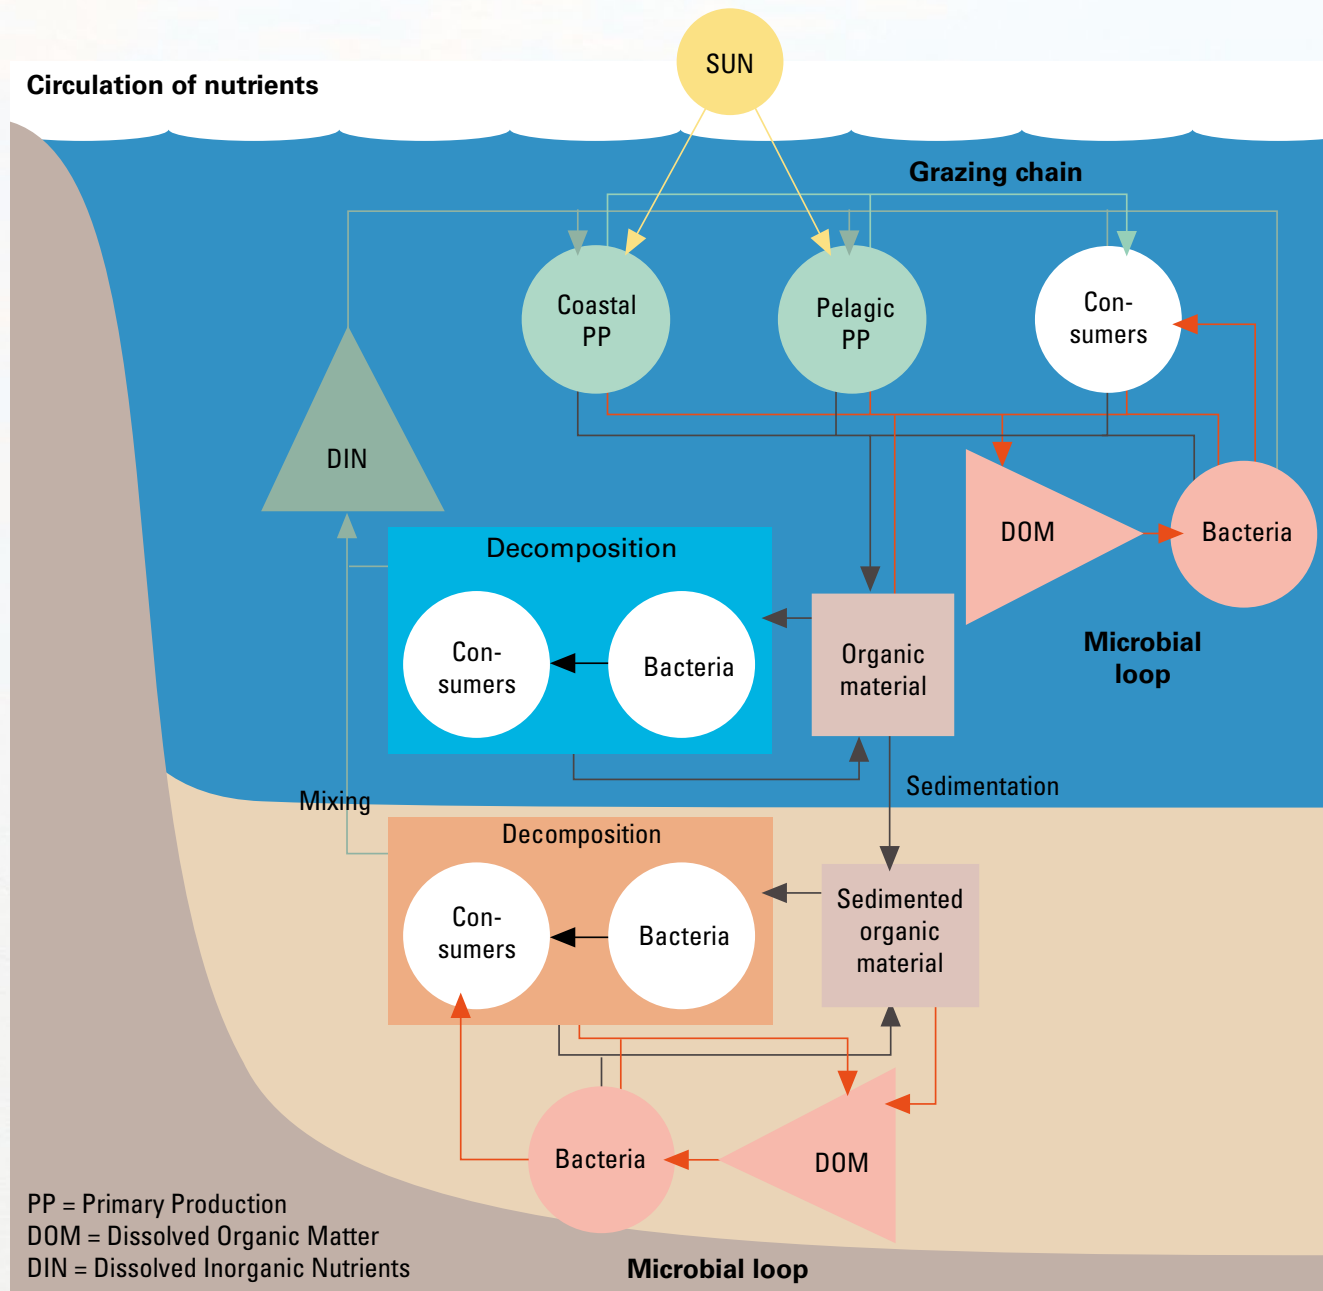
Circulation of nutrients

SUN

Grazing chain

Coastal PP

Pelagic PP

Con-sumers

DIN

DOM

Bacteria

Decomposition

Con-sumers

Bacteria

Organic material

Microbial loop

Sedimentation

Mixing

Decomposition

Con-sumers

Bacteria

Sedimented organic material

Bacteria

DOM

PP = Primary Production
DOM = Dissolved Organic Matter
DIN = Dissolved Inorganic Nutrients

Microbial loop